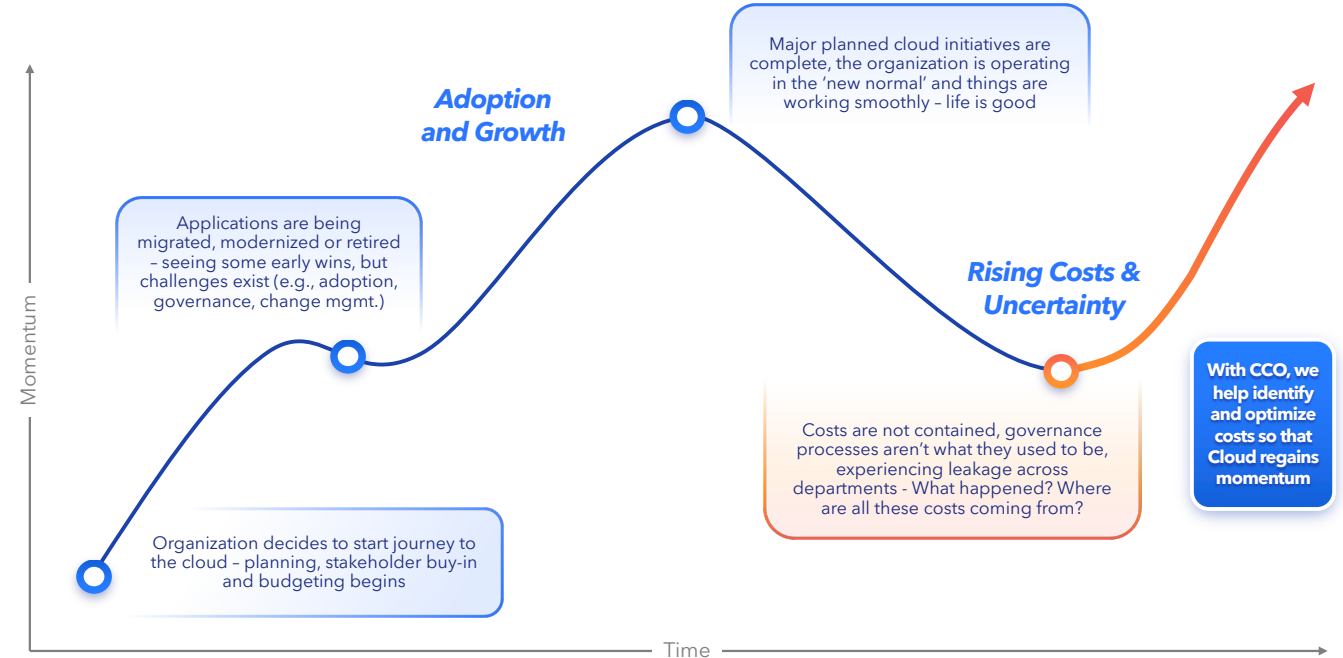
Major planned cloud initiatives are complete, the organization is operating in the 'new normal' and things are working smoothly – life is good

Adoption and Growth

Applications are being migrated, modernized or retired – seeing some early wins, but challenges exist (e.g., adoption, governance, change mgmt.)

Rising Costs & Uncertainty

Momentum

Costs are not contained, governance processes aren't what they used to be, experiencing leakage across departments - What happened? Where are all these costs coming from?

With CCO, we help identify and optimize costs so that Cloud regains momentum

Organization decides to start journey to the cloud – planning, stakeholder buy-in and budgeting begins

Time